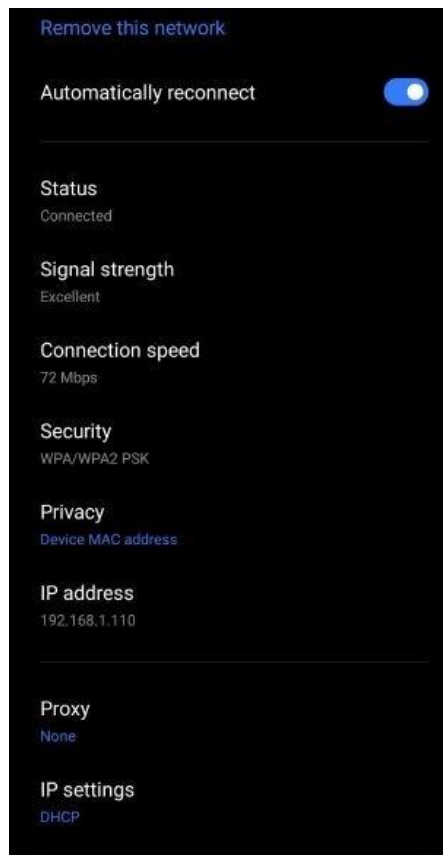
Remove this network

Automatically reconnect

Status
Connected

Signal strength
Excellent

Connection speed
72 Mbps

Security
WPA/WPA2 PSK

Privacy
Device MAC address

IP address
192.168.1.110

Proxy
None

IP settings
DHCP